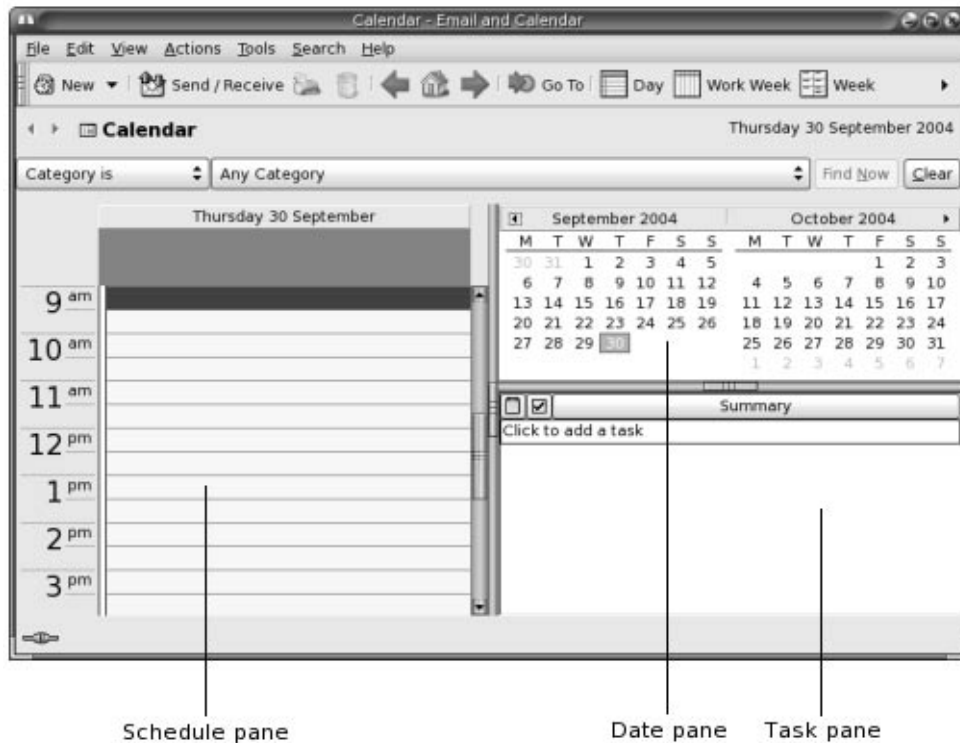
Calendar - Email and Calendar

File Edit View Actions Tools Search Help

New Send / Receive Go To Day Work Week Week

Calendar

Thursday 30 September 2004

Category is Any Category Find Now Clear

Thursday 30 September

9 am
10 am
11 am
12 pm
1 pm
2 pm
3 pm

September 2004

| M | T | W | T | F | S | S |
|---|---|---|---|---|---|---|
| 30 | 31 | 1 | 2 | 3 | 4 | 5 |
| 6 | 7 | 8 | 9 | 10 | 11 | 12 |
| 13 | 14 | 15 | 16 | 17 | 18 | 19 |
| 20 | 21 | 22 | 23 | 24 | 25 | 26 |
| 27 | 28 | 29 | 30 | | | |

October 2004

| M | T | W | T | F | S | S |
|---|---|---|---|---|---|---|
| | | | | 1 | 2 | 3 |
| 4 | 5 | 6 | 7 | 8 | 9 | 10 |
| 11 | 12 | 13 | 14 | 15 | 16 | 17 |
| 18 | 19 | 20 | 21 | 22 | 23 | 24 |
| 25 | 26 | 27 | 28 | 29 | 30 | 31 |
| 1 | 2 | 3 | 4 | 5 | 6 | 7 |

Summary

Click to add a task

Schedule pane

Date pane

Task pane